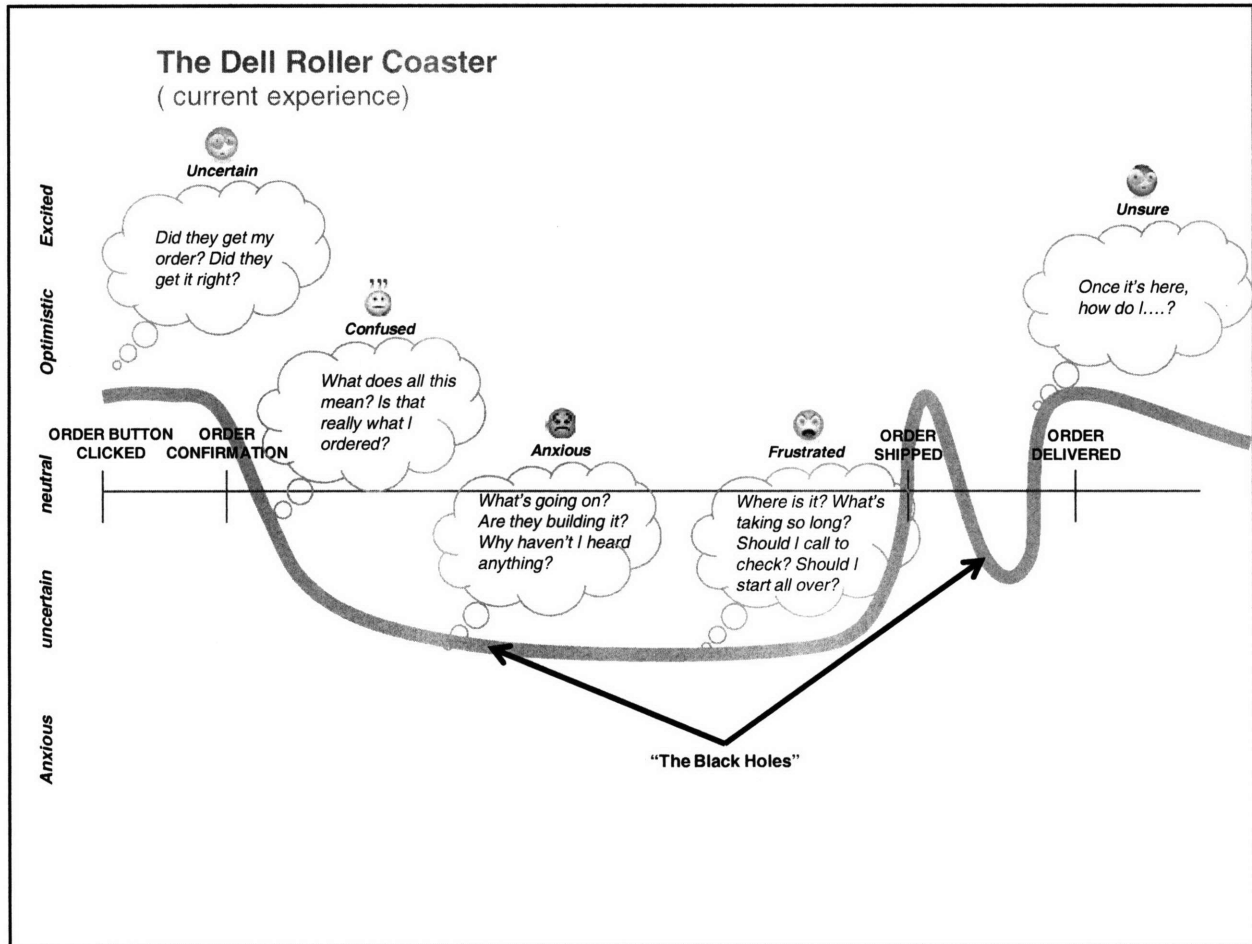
The Dell Roller Coaster
( current experience)

Excited
Optimistic
neutral
uncertain
Anxious

Uncertain
Did they get my order? Did they get it right?

Confused
What does all this mean? Is that really what I ordered?

Anxious
What's going on? Are they building it? Why haven't I heard anything?

Frustrated
Where is it? What's taking so long? Should I call to check? Should I start all over?

Unsure
Once it's here, how do I....?

ORDER BUTTON CLICKED
ORDER CONFIRMATION
ORDER SHIPPED
ORDER DELIVERED

"The Black Holes"